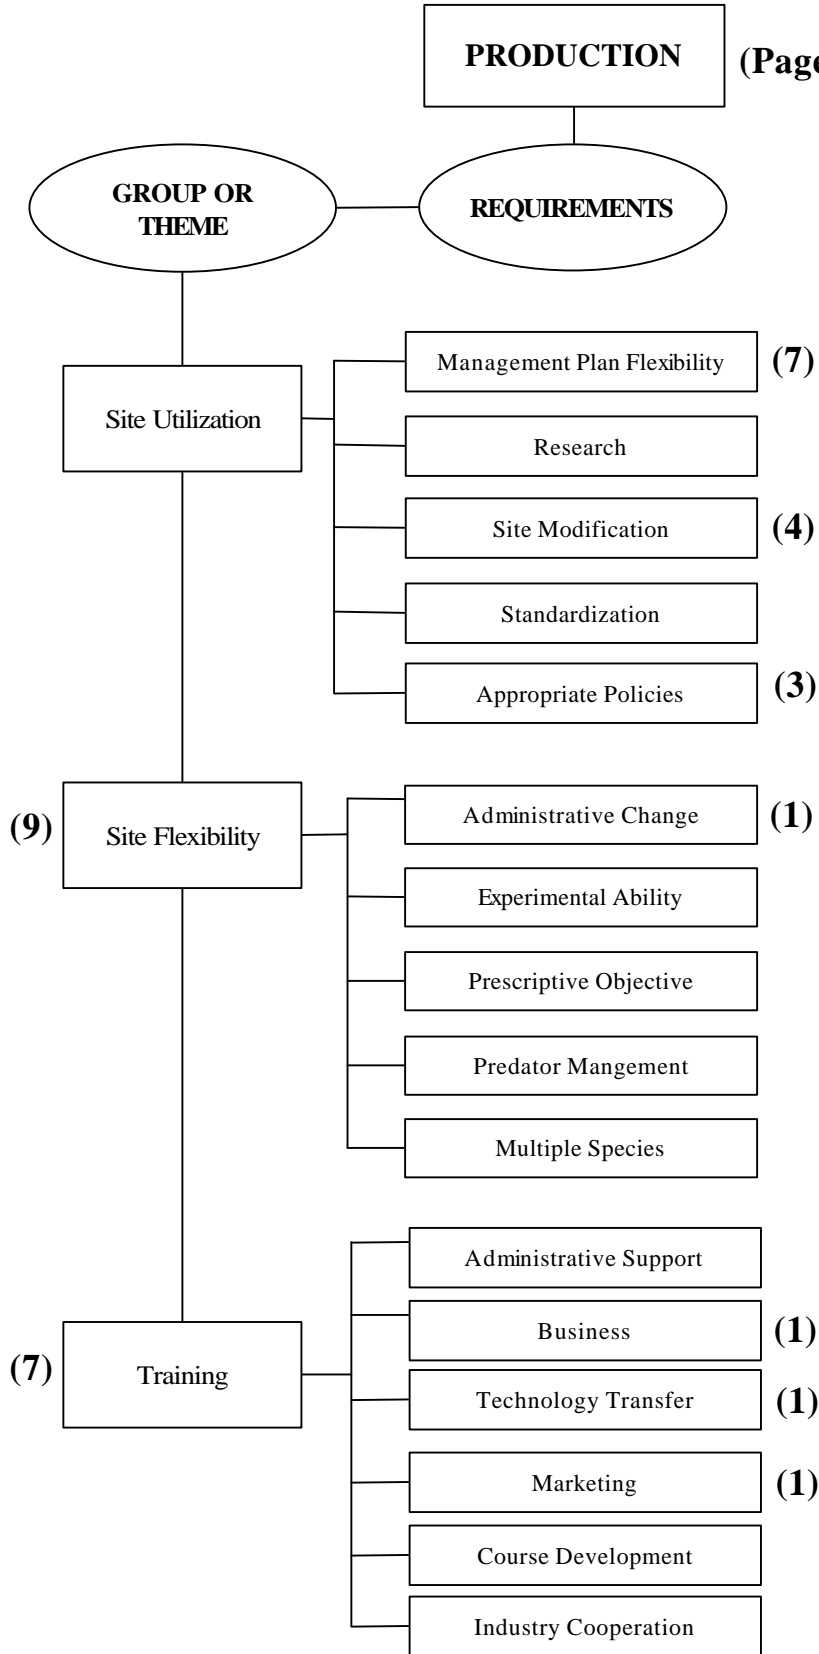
PRODUCTION (Page

GROUP OR THEME

REQUIREMENTS

Site Utilization

Management Plan Flexibility (7)

Research

Site Modification (4)

Standardization

Appropriate Policies (3)

(9) Site Flexibility

Administrative Change (1)

Experimental Ability

Prescriptive Objective

Predator Mangement

Multiple Species

(7) Training

Administrative Support

Business (1)

Technology Transfer (1)

Marketing (1)

Course Development

Industry Cooperation